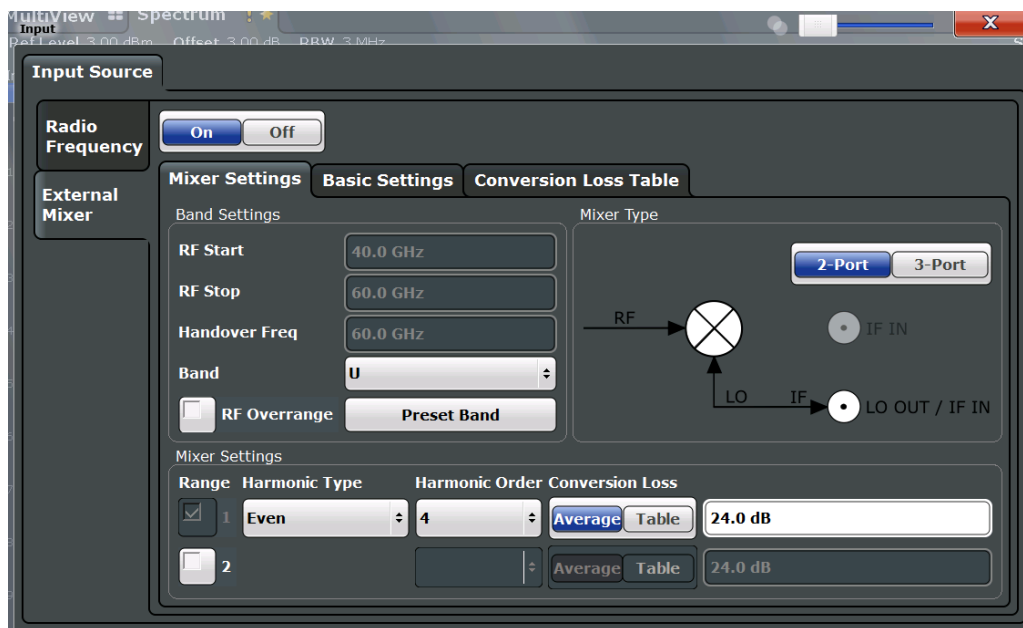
MultiView Spectrum
Input
Ref Level 3.00 dBm Offset 3.00 dB RBW 3 MHz

Input Source

Radio Frequency
External Mixer

On Off

Mixer Settings Basic Settings Conversion Loss Table

Band Settings
RF Start 40.0 GHz
RF Stop 60.0 GHz
Handover Freq 60.0 GHz
Band U
RF Overrange Preset Band

Mixer Type
2-Port 3-Port
RF
IF IN
LO IF
LO OUT / IF IN

Mixer Settings
Range Harmonic Type Harmonic Order Conversion Loss
1 Even 4 Average Table 24.0 dB
2 Average Table 24.0 dB